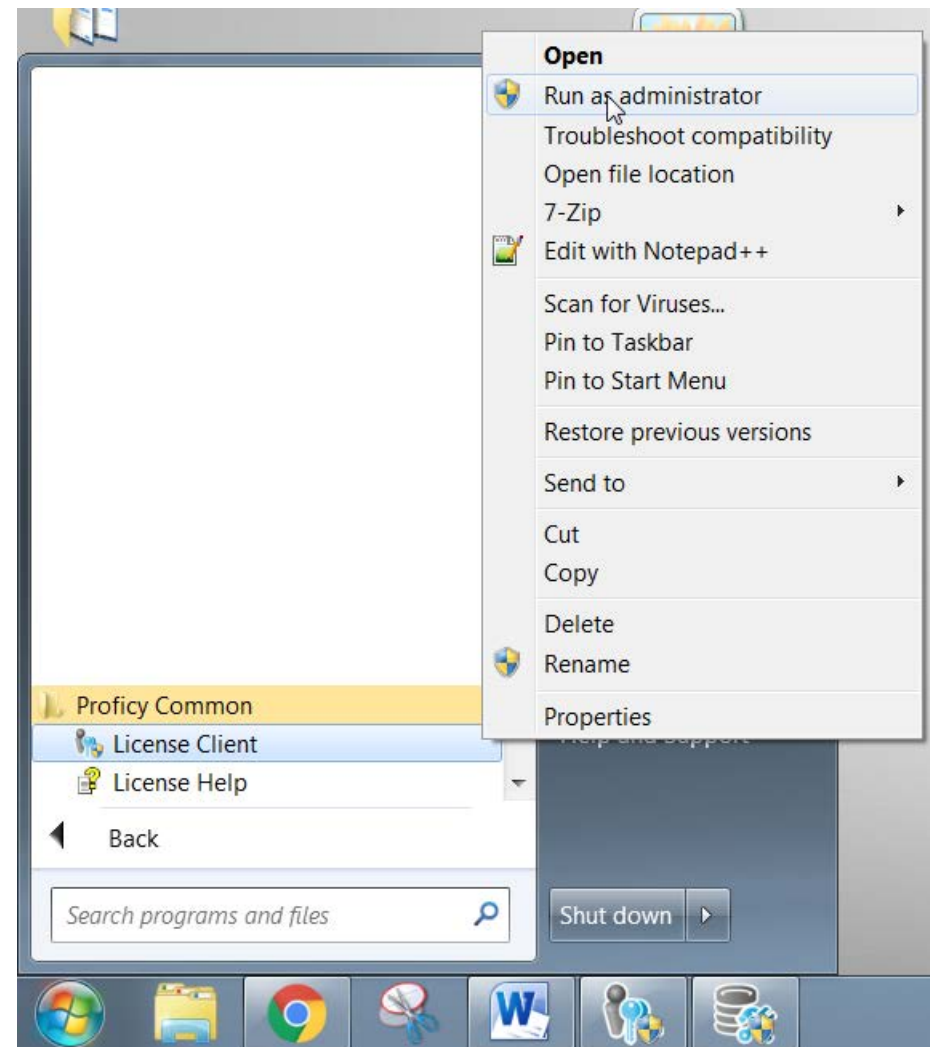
Open
Run as administrator
Troubleshoot compatibility
Open file location
7-Zip
Edit with Notepad++
Scan for Viruses...
Pin to Taskbar
Pin to Start Menu
Restore previous versions
Send to
Cut
Copy
Delete
Rename
Properties

Proficy Common
License Client
License Help
Back
Search programs and files

Help and Support
Shut down